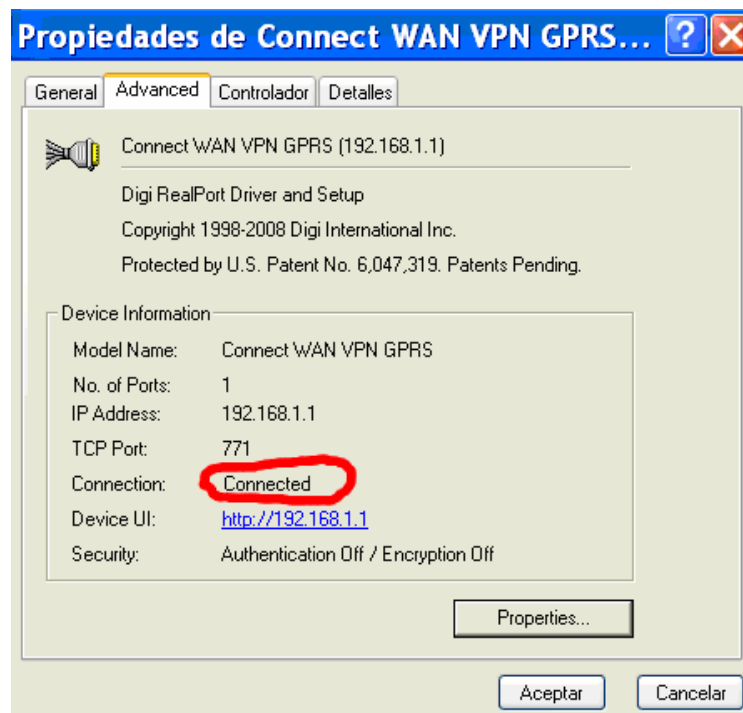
Propiedades de Connect WAN VPN GPRS... ? X

General | Advanced | Controlador | Detalles

Connect WAN VPN GPRS (192.168.1.1)

Digi RealPort Driver and Setup

Copyright 1998-2008 Digi International Inc.

Protected by U.S. Patent No. 6,047,319. Patents Pending.

Device Information

| | |
|---|---|
| Model Name: | Connect WAN VPN GPRS |
| No. of Ports: | 1 |
| IP Address: | 192.168.1.1 |
| TCP Port: | 771 |
| Connection: | Connected |
| Device UI: | http://192.168.1.1 |
| Security: | Authentication Off / Encryption Off |

Properties...

Aceptar | Cancelar